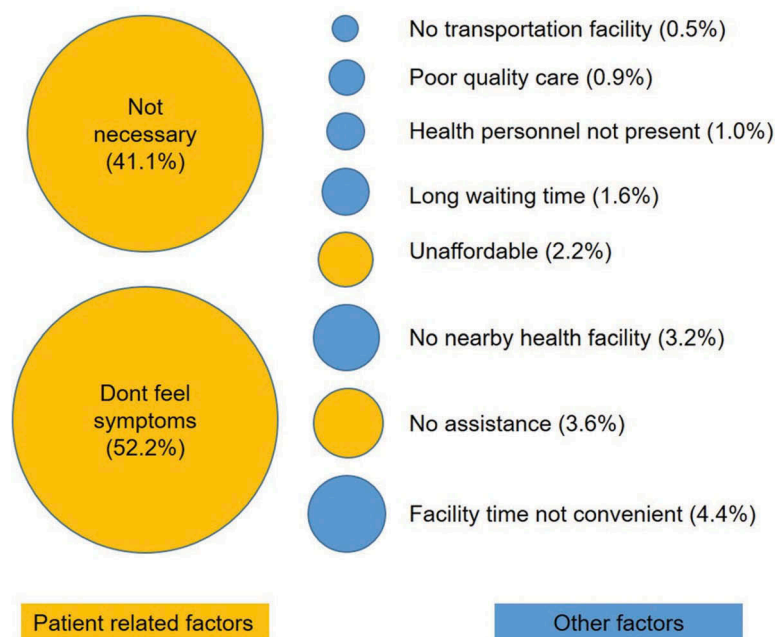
Not necessary (41.1%)

Dont feel symptoms (52.2%)

No transportation facility (0.5%)

Poor quality care (0.9%)

Health personnel not present (1.0%)

Long waiting time (1.6%)

Unaffordable (2.2%)

No nearby health facility (3.2%)

No assistance (3.6%)

Facility time not convenient (4.4%)

Patient related factors

Other factors